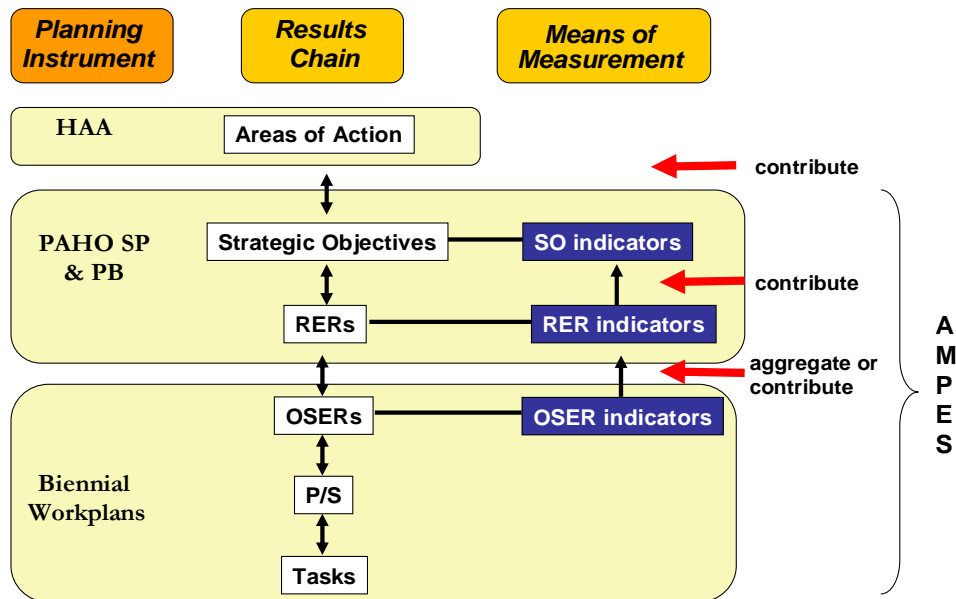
Planning Instrument

Results Chain

Means of Measurement

HAA

Areas of Action

contribute

PAHO SP & PB

Strategic Objectives

SO indicators

contribute

RERs

RER indicators

aggregate or contribute

OSERs

OSER indicators

Biennial Workplans

P/S

Tasks

A M P E S